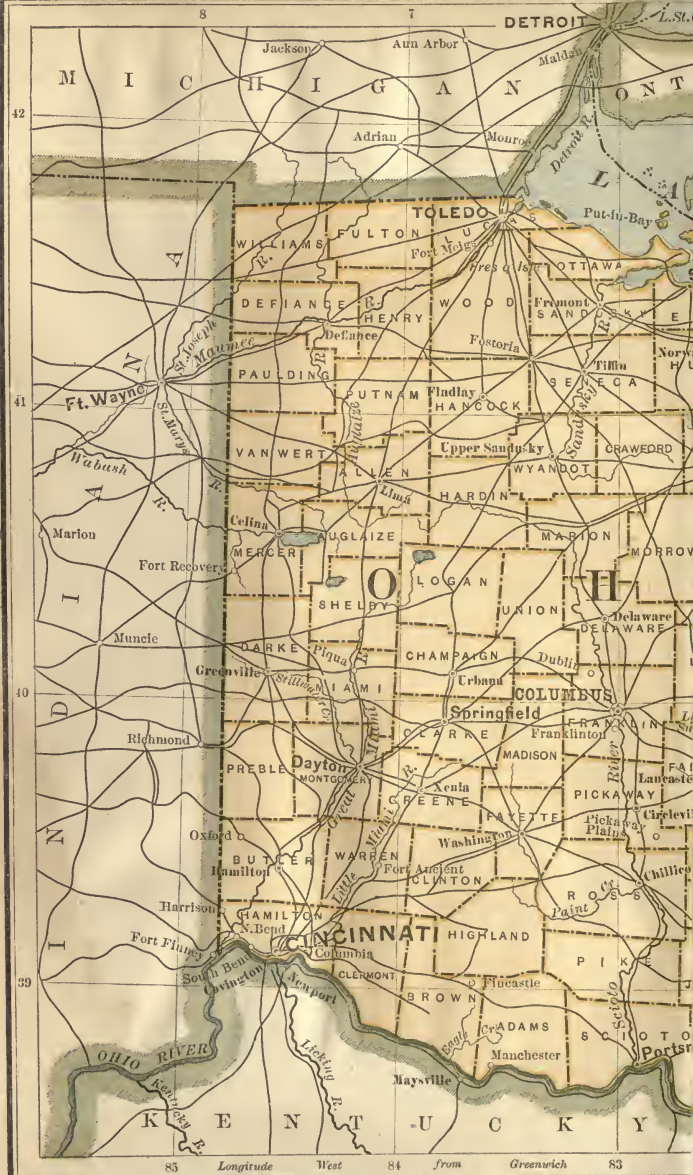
8
7
DETROIT
L.St.C
Jackson
Ann Arbor
Malden
M I C H I G A N
ONT
42
Adrian
Monroe
Detroit R.
L
A
TOLEDO
Put-in-Bay
WILLIAMS
FULTON
Fort Meigs
Pres q Isle
OTTAWA
DEFIANCE
R.
HENRY
WOOD
Fremont
SANDUSKY
E
Defiance
Fostoria
St. Joseph
Maumee
PAULDING
R.
Tiffin
Norw
Ft. Wayne
PUTNAM
Findlay
HANCOCK
SENECA
H
41
I
Wabash
St. Marys
R.
Auglaize
Sandusky
VAN WERT
Upper Sandusky
WYANDOT
CRAWFORD
ALLEN
R.
Lima
HARDIN
Celina
Marion
MARION
MERCER
AUGLAIZE
MORROW
Fort Recovery
LOGAN
O
SHELBY
H
N
UNION
Delaware
DELAWARE
Muncie
DARKE
Piqua
CHAMPAIGN
Dublin
Greenville
Stillwater
MIAMI
Urbana
D
COLUMBUS
40
Springfield
FRANKLIN
Richmond
CLARKE
Franklinton
MADISON
PREBLE
Dayton
MONTGOMERY
Xenia
GREENE
River
Lancaste
PICKAWAY
FAYETTE
Pickaway Plains
Circlevil
Oxford
Great
Miami
Little
Miami
R.
Washington
BUTLER
Hamilton
WARREN
Fort Ancient
CLINTON
ROSS
Chillico
Paint
Cr.
Harrison
HAMILTON
N.Bend
HIGHLAND
Fort Finney
CINCINNATI
South Bend
Columbia
Covington
Newport
CLERMONT
PIKE
39
BROWN
Fincastle
ADAMS
Scioto
SCIOTO
Eagle Cr.
Portsm
OHIO RIVER
Licking R.
Manchester
Kentucky R.
Maysville
K E N T U C K Y
85
Longitude
West
84
from
Greenwich
83